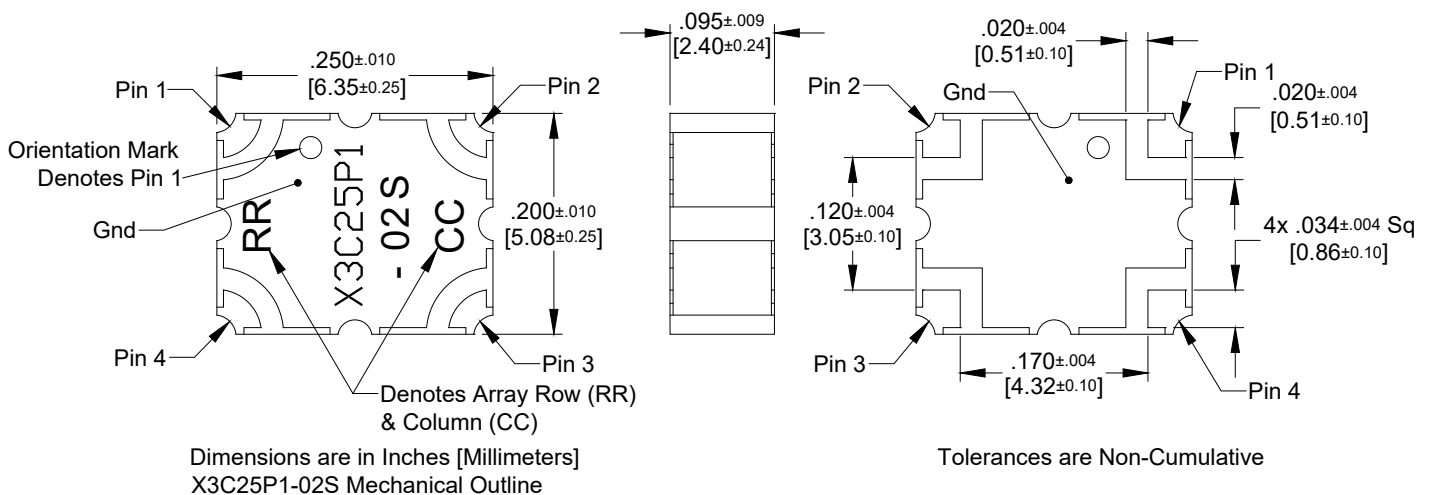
.250±.010
[6.35±0.25]

Pin 1
Pin 2
Orientation Mark
Denotes Pin 1
Gnd
RR
X3C25P1
- 02 S
CC
.200±.010
[5.08±0.25]
Pin 4
Pin 3
Denotes Array Row (RR)
& Column (CC)

.095±.009
[2.40±0.24]

.020±.004
[0.51±0.10]
Pin 2
Gnd
Pin 1
.020±.004
[0.51±0.10]
.120±.004
[3.05±0.10]
4x .034±.004 Sq
[0.86±0.10]
Pin 3
.170±.004
[4.32±0.10]
Pin 4

Dimensions are in Inches [Millimeters]
X3C25P1-02S Mechanical Outline

Tolerances are Non-Cumulative